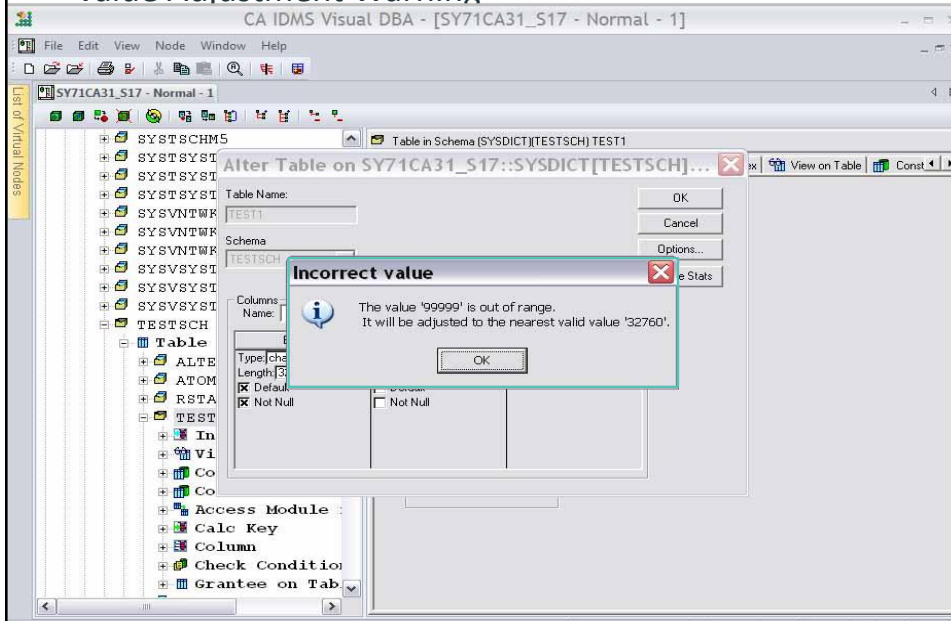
Value Adjustment Warning

CA IDMS Visual DBA - [SY71CA31_S17 - Normal - 1]

File Edit View Node Window Help

SY71CA31_S17 - Normal - 1

List of Virtual Nodes

SYSTSCHM5
SYSTSYST
SYSTSYST
SYSTSYST
SYSVNTWK
SYSVNTWK
SYSVNTWK
SYSVSYST
SYSVSYST
SYSVSYST
TESTSCH
Table
ALTE
ATOM
RSTA
TEST
In
Vi
Co
Co
Access Module
Calc Key
Column
Check Condition
Grantee on Tab

Table in Schema [SYSDICT][TESTSCH] TEST1

View on Table | Const

Alter Table on SY71CA31_S17::SYSDICT[TESTSCH]...

Table Name:
TEST1
Schema
TESTSCH

OK
Cancel
Options...
e Stats

Columns
Name:

Type: cha
Length: 32
Default
Not Null
Not Null

Incorrect value

The value '99999' is out of range.
It will be adjusted to the nearest valid value '32760'.

OK